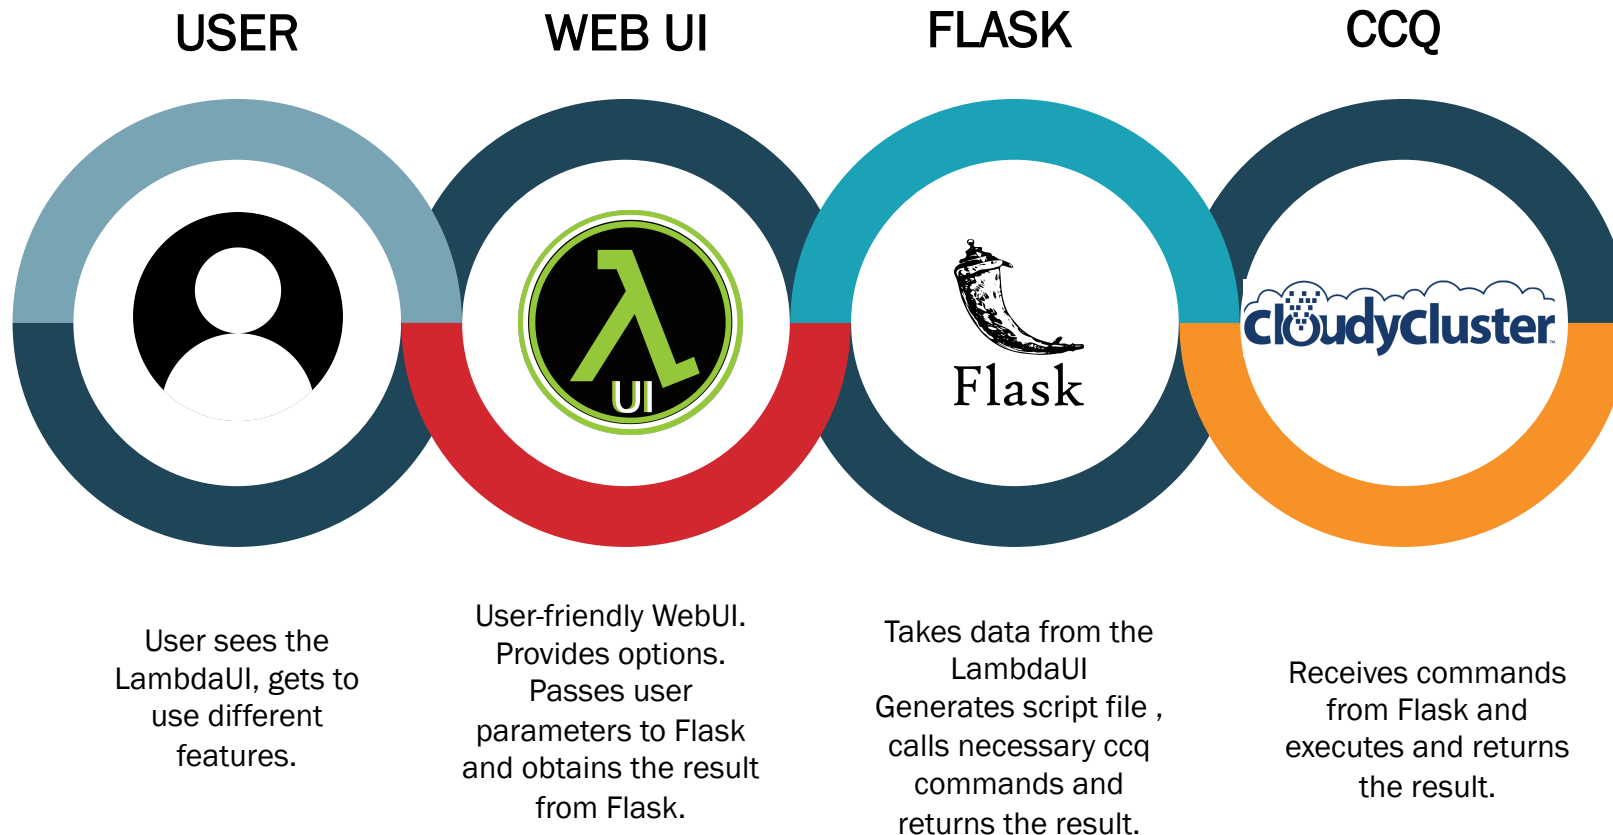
USER

WEB UI

FLASK

CCQ

λ UI

Flask

cloudyCluster

User sees the LambdaUI, gets to use different features.

User-friendly WebUI. Provides options. Passes user parameters to Flask and obtains the result from Flask.

Takes data from the LambdaUI Generates script file , calls necessary ccq commands and returns the result.

Receives commands from Flask and executes and returns the result.